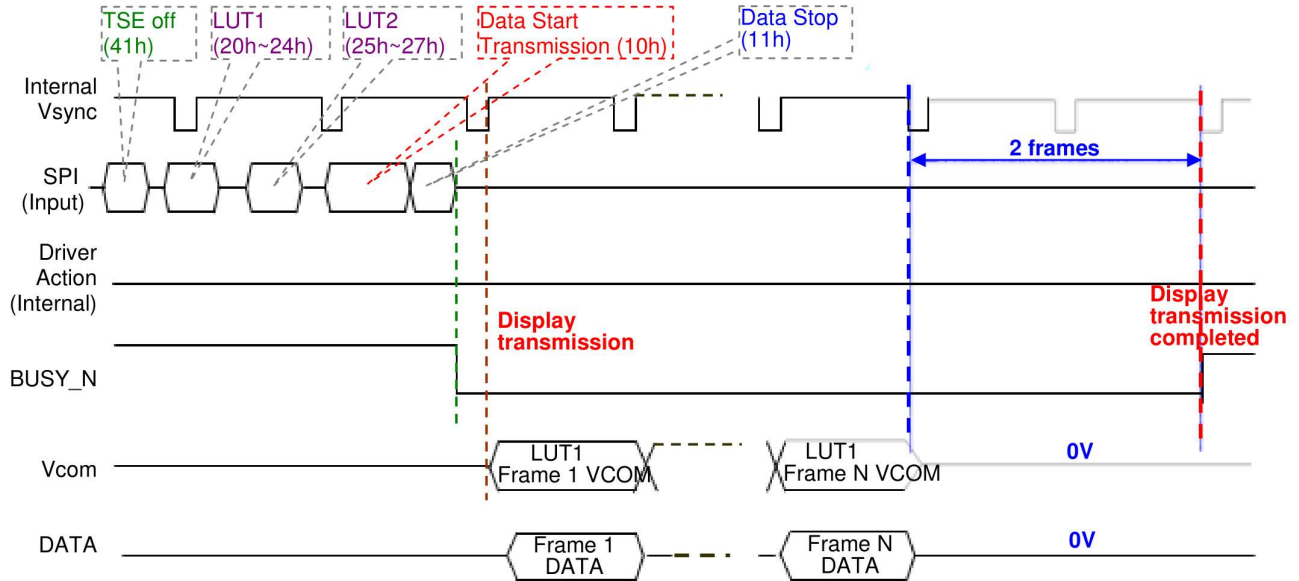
TSE off (41h)

LUT1 (20h~24h)

LUT2 (25h~27h)

Data Start Transmission (10h)

Data Stop (11h)

Internal Vsync

2 frames

SPI (Input)

Driver Action (Internal)

Display transmission

Display transmission completed

BUSY_N

Vcom

LUT1 Frame 1 VCOM

LUT1 Frame N VCOM

0V

DATA

Frame 1 DATA

Frame N DATA

0V